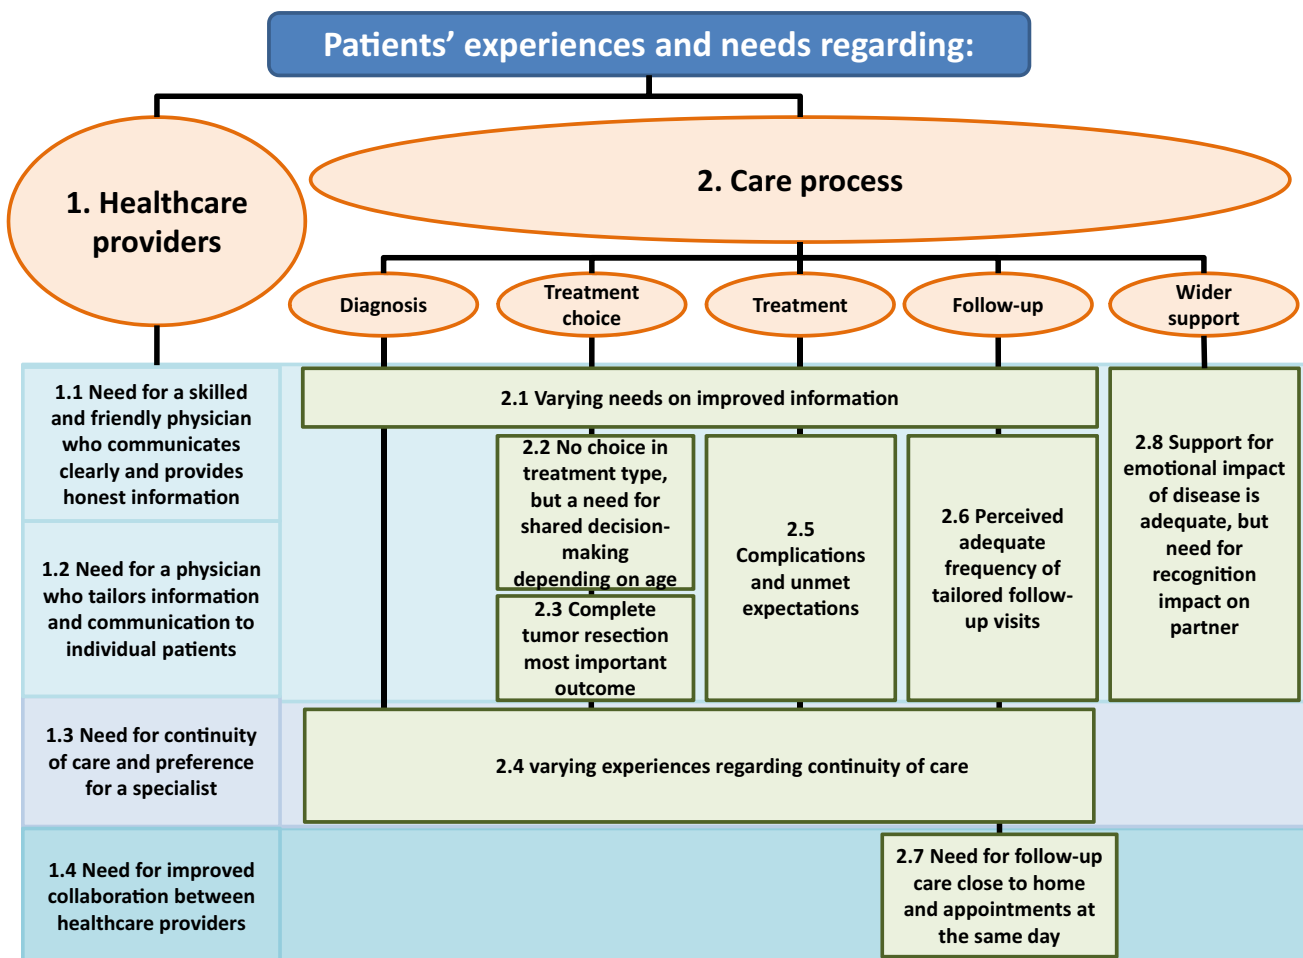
Patients' experiences and needs regarding:

1. Healthcare providers

2. Care process

Diagnosis

Treatment choice

Treatment

Follow-up

Wider support

1.1 Need for a skilled and friendly physician who communicates clearly and provides honest information

2.1 Varying needs on improved information

2.8 Support for emotional impact of disease is adequate, but need for recognition impact on partner

2.2 No choice in treatment type, but a need for shared decision-making depending on age

2.5 Complications and unmet expectations

2.6 Perceived adequate frequency of tailored follow-up visits

1.2 Need for a physician who tailors information and communication to individual patients

2.3 Complete tumor resection most important outcome

1.3 Need for continuity of care and preference for a specialist

2.4 varying experiences regarding continuity of care

1.4 Need for improved collaboration between healthcare providers

2.7 Need for follow-up care close to home and appointments at the same day